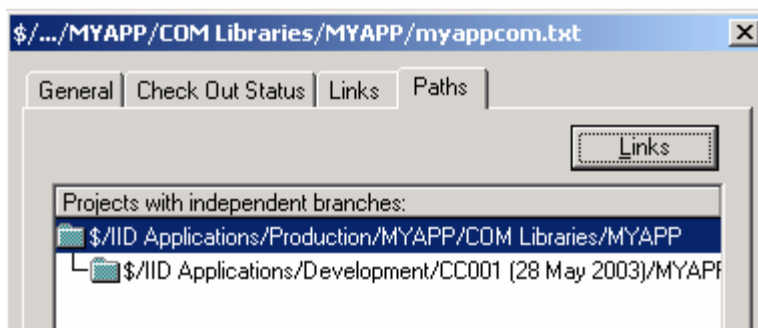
$/.../MYAPP/COM Libraries/MYAPP/myappcom.txt

General | Check Out Status | Links | Paths

Links

Projects with independent branches:

$/IID Applications/Production/MYAPP/COM Libraries/MYAPP

$/IID Applications/Development/CC001 (28 May 2003)/MYAPI